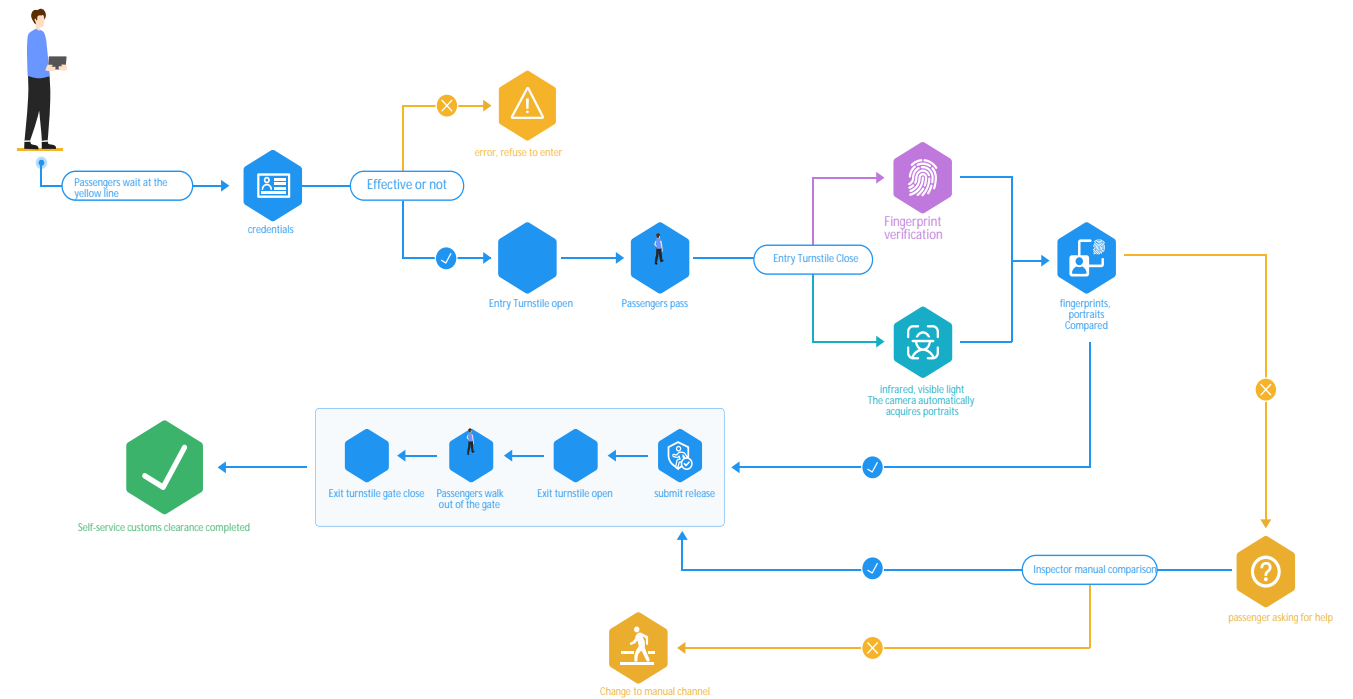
Passengers wait at the yellow line

credentials

Effective or not

error, refuse to enter

Entry Turnstile open

Passengers pass

Entry Turnstile Close

Fingerprint verification

infrared, visible light
The camera automatically acquires portraits

fingerprints, portraits Compared

submit release

Exit turnstile open

Passengers walk out of the gate

Exit turnstile gate close

Self-service customs clearance completed

Inspector manual comparison

passenger asking for help

Change to manual channel